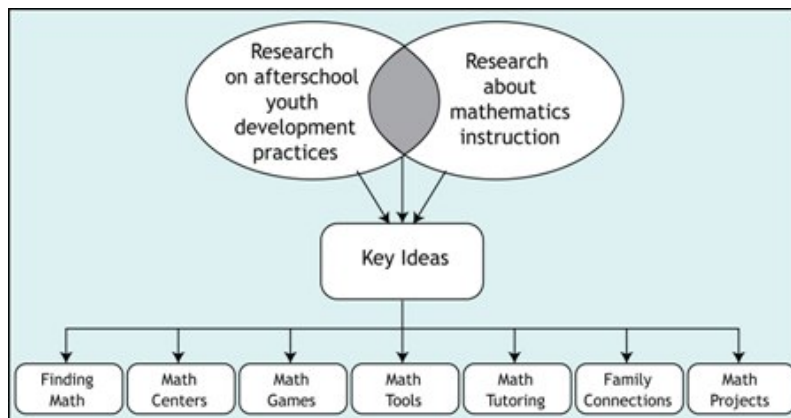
Research on afterschool youth development practices

Research about mathematics instruction

Key Ideas

Finding Math

Math Centers

Math Games

Math Tools

Math Tutoring

Family Connections

Math Projects